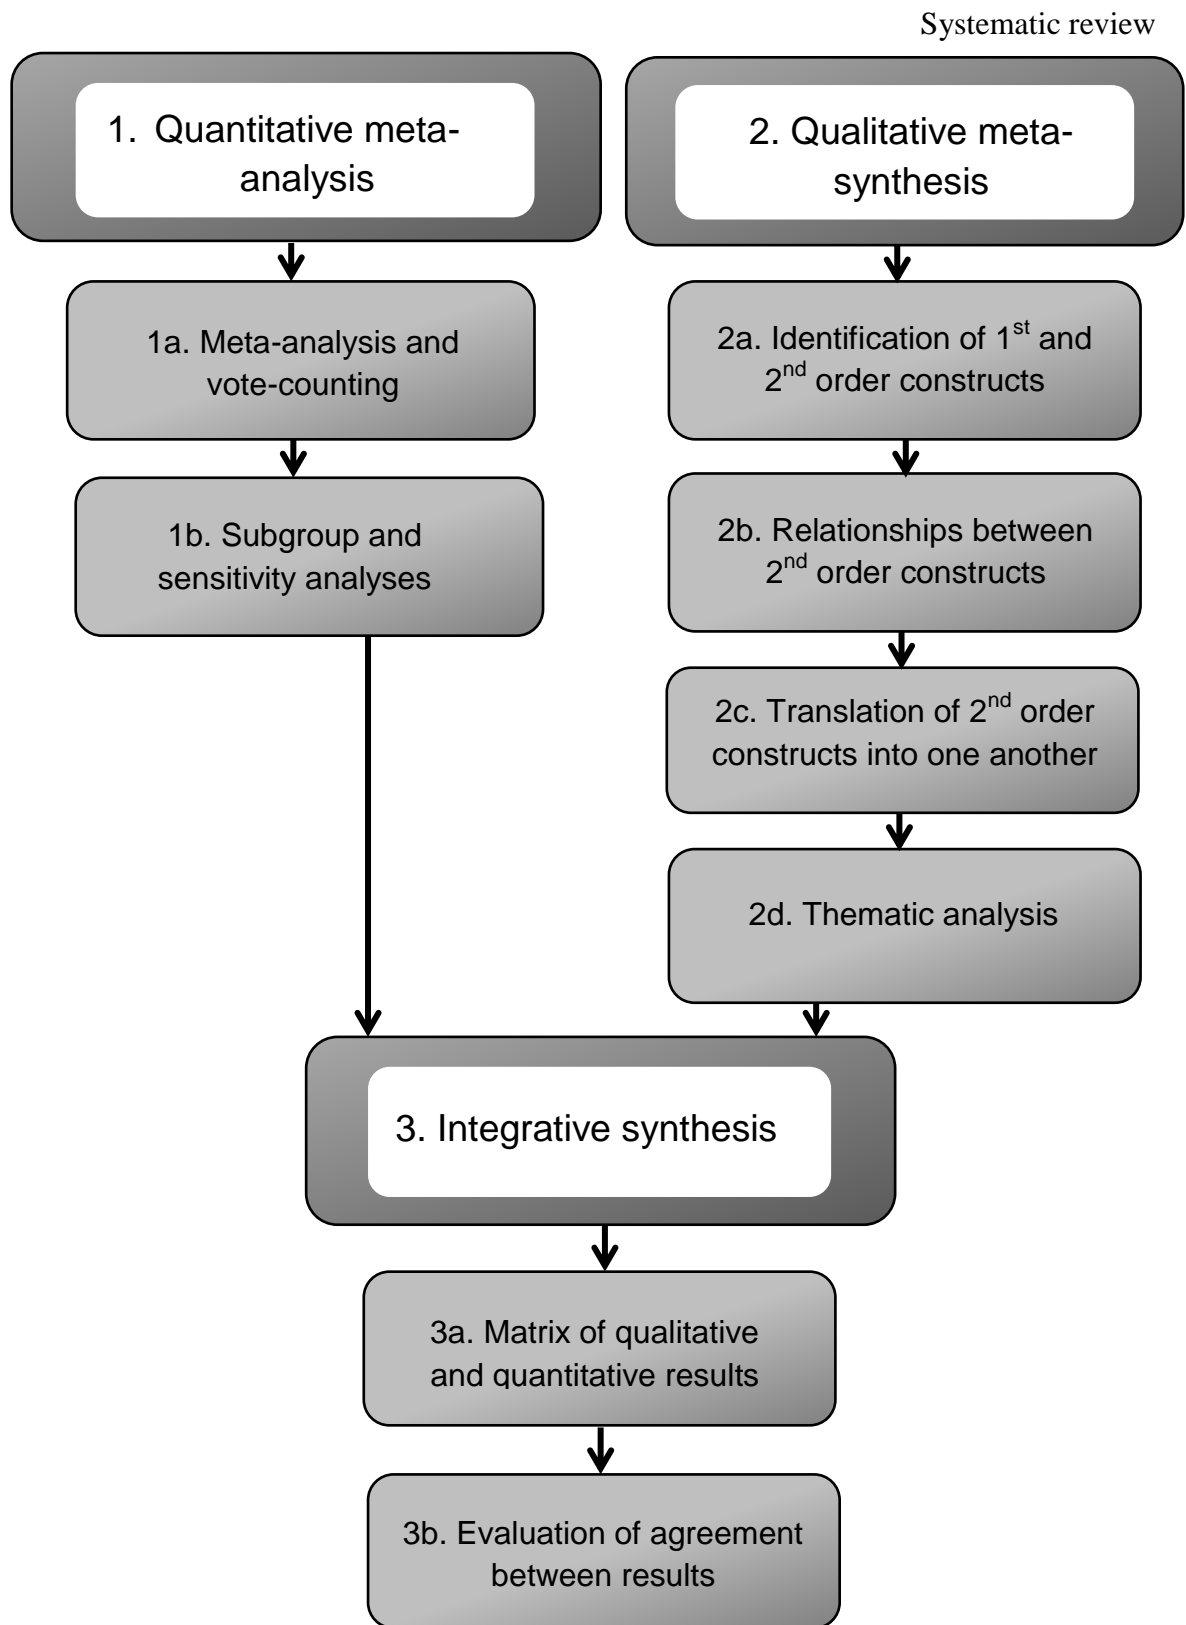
Systematic review

1. Quantitative meta-analysis

1a. Meta-analysis and vote-counting

1b. Subgroup and sensitivity analyses

2. Qualitative meta-synthesis

2a. Identification of $1^{st}$ and $2^{nd}$ order constructs

2b. Relationships between $2^{nd}$ order constructs

2c. Translation of $2^{nd}$ order constructs into one another

2d. Thematic analysis

3. Integrative synthesis

3a. Matrix of qualitative and quantitative results

3b. Evaluation of agreement between results